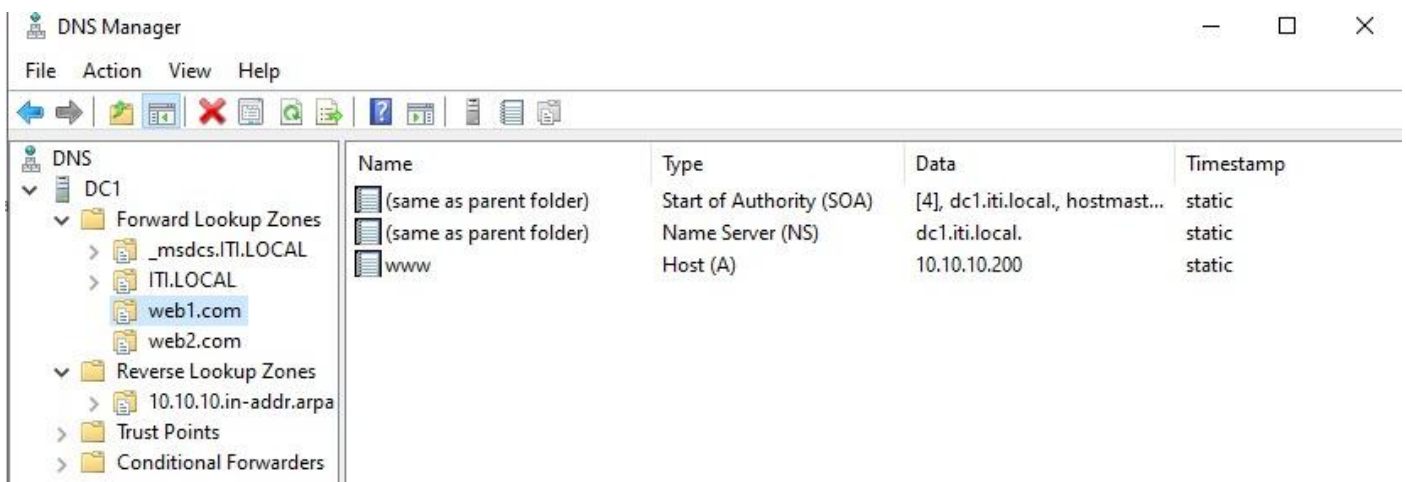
DNS Manager

File Action View Help

DNS
DC1
Forward Lookup Zones
_msdcs.ITI.LOCAL
ITI.LOCAL
web1.com
web2.com
Reverse Lookup Zones
10.10.10.in-addr.arpa
Trust Points
Conditional Forwarders

| Name | Type | Data | Timestamp |
|---|---|---|---|
| (same as parent folder) | Start of Authority (SOA) | [4], dc1.iti.local., hostmast... | static |
| (same as parent folder) | Name Server (NS) | dc1.iti.local. | static |
| www | Host (A) | 10.10.10.200 | static |